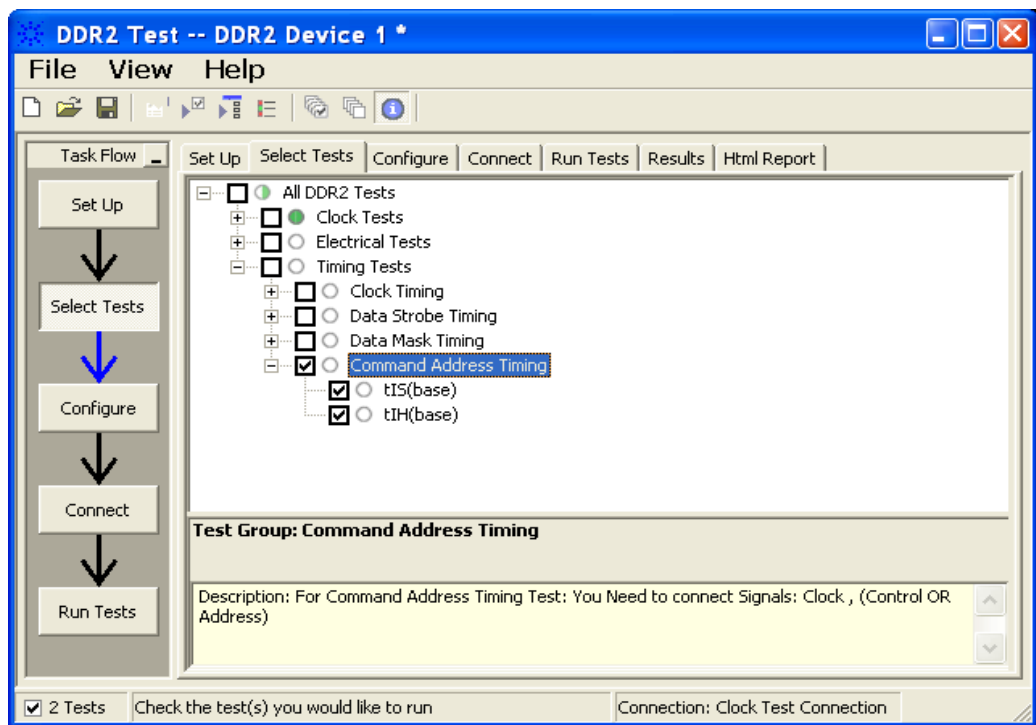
DDR2 Test -- DDR2 Device 1 *

File View Help

Task Flow

Set Up

Select Tests

Configure

Connect

Run Tests

Set Up | Select Tests | Configure | Connect | Run Tests | Results | Html Report

All DDR2 Tests
Clock Tests
Electrical Tests
Timing Tests
Clock Timing
Data Strobe Timing
Data Mask Timing
Command Address Timing
tIS(base)
tIH(base)

Test Group: Command Address Timing

Description: For Command Address Timing Test: You Need to connect Signals: Clock , (Control OR Address)

2 Tests | Check the test(s) you would like to run | Connection: Clock Test Connection